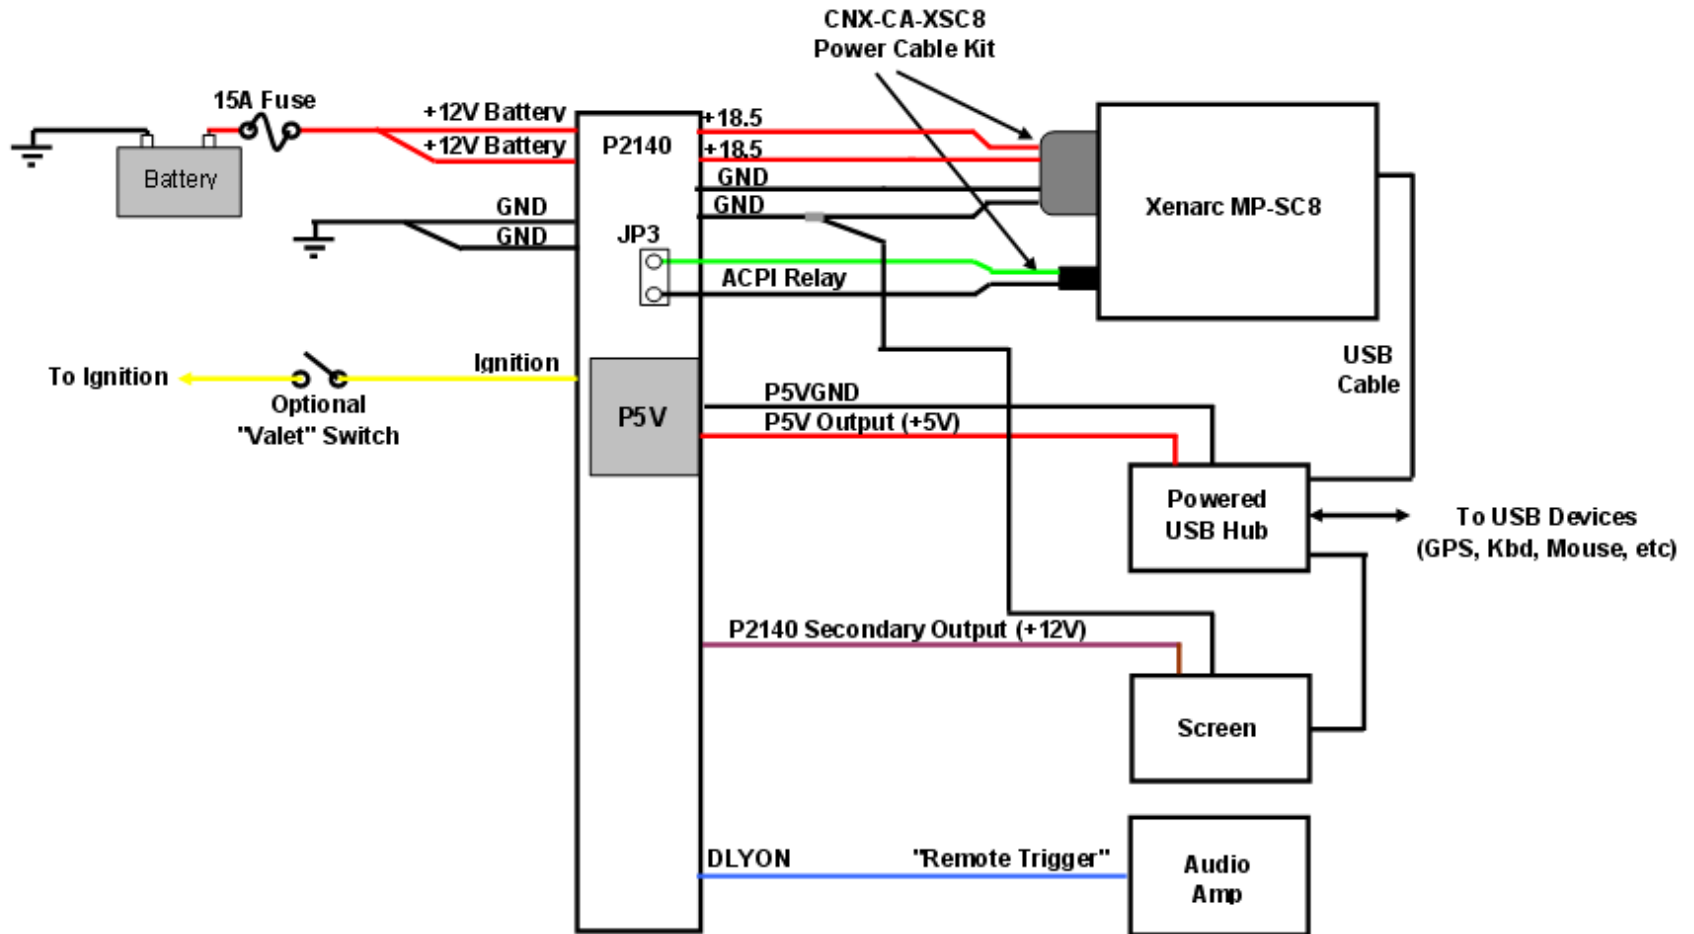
CNX-CA-XSC8
Power Cable Kit

15A Fuse

Battery

+12V Battery

+12V Battery

GND

GND

P2140

JP3

+18.5

+18.5

GND

GND

ACPI Relay

Xenarc MP-SC8

To Ignition

Optional
"Valet" Switch

Ignition

P5V

P5VGND

P5V Output (+5V)

USB
Cable

Powered
USB Hub

To USB Devices
(GPS, Kbd, Mouse, etc)

P2140 Secondary Output (+12V)

Screen

DLYON

"Remote Trigger"

Audio
Amp